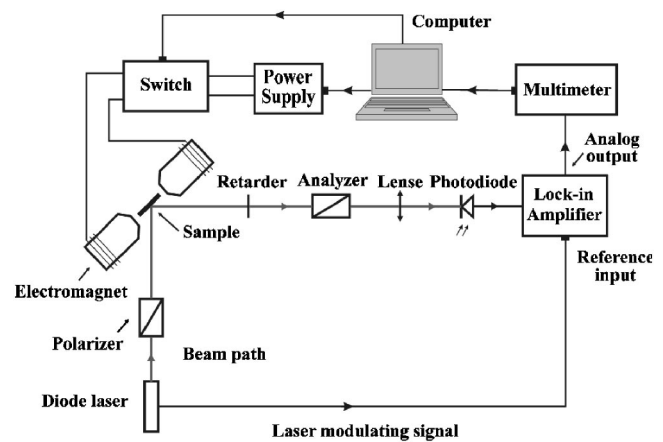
Computer

Switch

Power Supply

Multimeter

Analog output

Retarder

Analyzer

Lense

Photodiode

Lock-in Amplifier

Sample

Reference input

Electromagnet

Polarizer

Beam path

Diode laser

Laser modulating signal